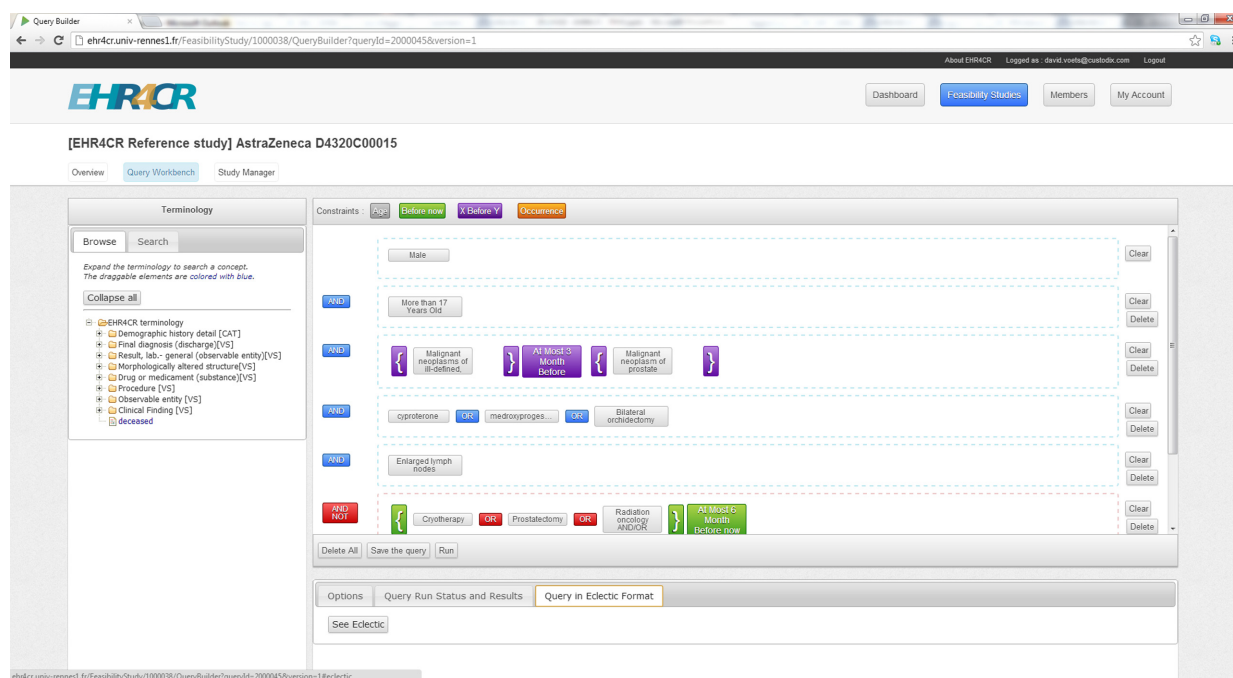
Query Builder

ehr4cr.univ-rennes1.fr/FeasibilityStudy/1000038/QueryBuilder?queryId=2000045&version=1

About EHR4CR Logged as : david.voets@custodix.com Logout

EHR4CR

Dashboard Feasibility Studies Members My Account

[EHR4CR Reference study] AstraZeneca D4320C00015

Overview Query Workbench Study Manager

Terminology

Browse Search

Expand the terminology to search a concept. The draggable elements are colored with blue.

Collapse all

EHR4CR terminology
Demographic history detail [CAT]
Final diagnosis (discharge)[VS]
Result, lab.- general (observable entity)[VS]
Morphologically altered structure[VS]
Drug or medicament (substance)[VS]
Procedure [VS]
Observable entity [VS]
Clinical Finding [VS]
deceased

Constraints : Age Before now X Before Y Occurrence

Male Clear

AND More than 17 Years Old Clear Delete

AND { Malignant neoplasms of ill-defined, } At Most 3 Month Before { Malignant neoplasm of prostate } Clear Delete

AND cyproterone OR medroxyproges... OR Bilateral orchidectomy Clear Delete

AND Enlarged lymph nodes Clear Delete

AND NOT { Cryotherapy OR Prostatectomy OR Radiation oncology AND/OR } At Most 6 Month Before now Clear Delete

Delete All Save the query Run

Options Query Run Status and Results Query in Eclectic Format

See Eclectic

ehr4cr.univ-rennes1.fr/FeasibilityStudy/1000038/QueryBuilder?queryId=2000045&version=1#eclectic